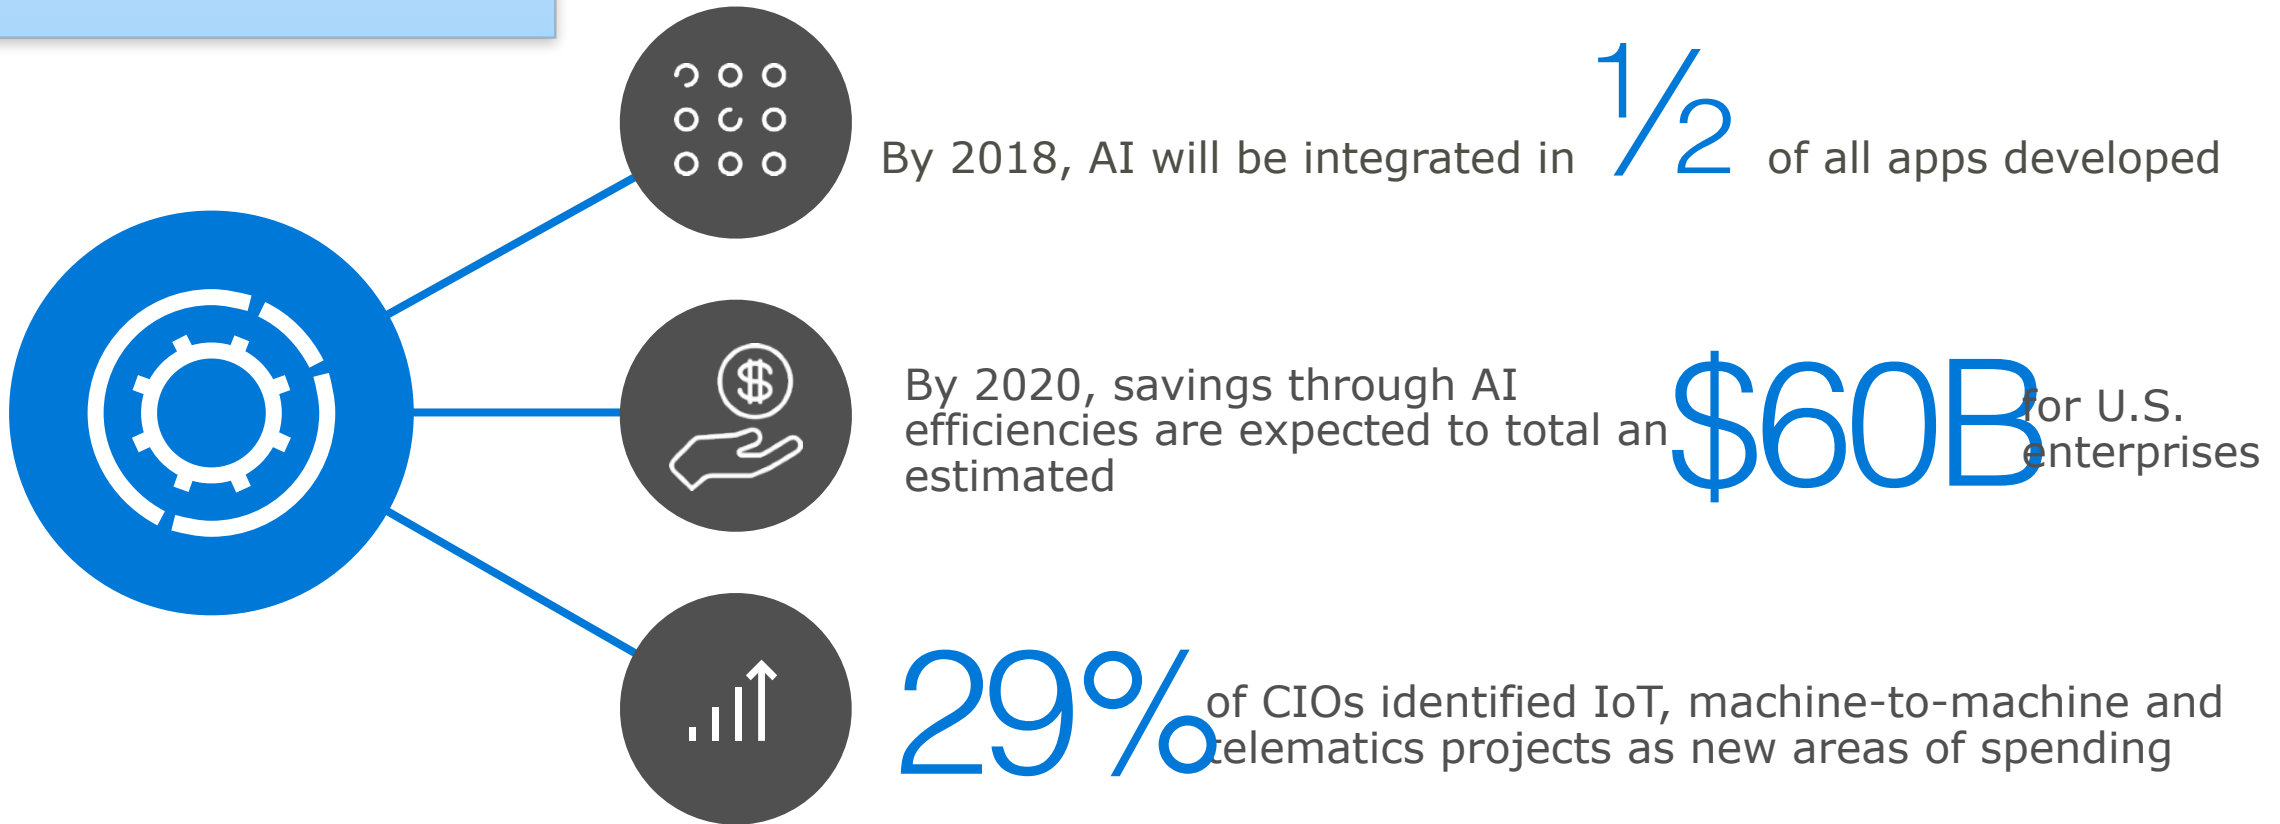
By 2018, AI will be integrated in $\frac{1}{2}$ of all apps developed

By 2020, savings through AI efficiencies are expected to total an estimated $60B for U.S. enterprises

29% of CIOs identified IoT, machine-to-machine and telematics projects as new areas of spending